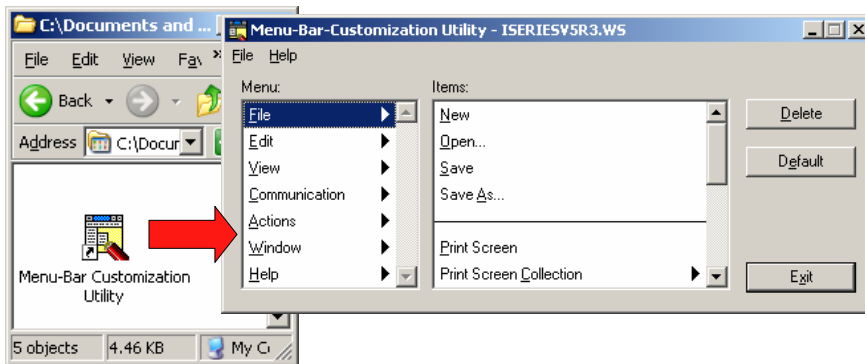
C:\Documents and ...

File Edit View Fav

Back

Address C:\Docum

Menu-Bar Customization Utility

5 objects 4.46 KB My C

Menu-Bar-Customization Utility - ISERIESV5R3.WS

File Help

Menu:

File
Edit
View
Communication
Actions
Window
Help

Items:

New
Open...
Save
Save As...
Print Screen
Print Screen Collection

Delete

Default

Exit